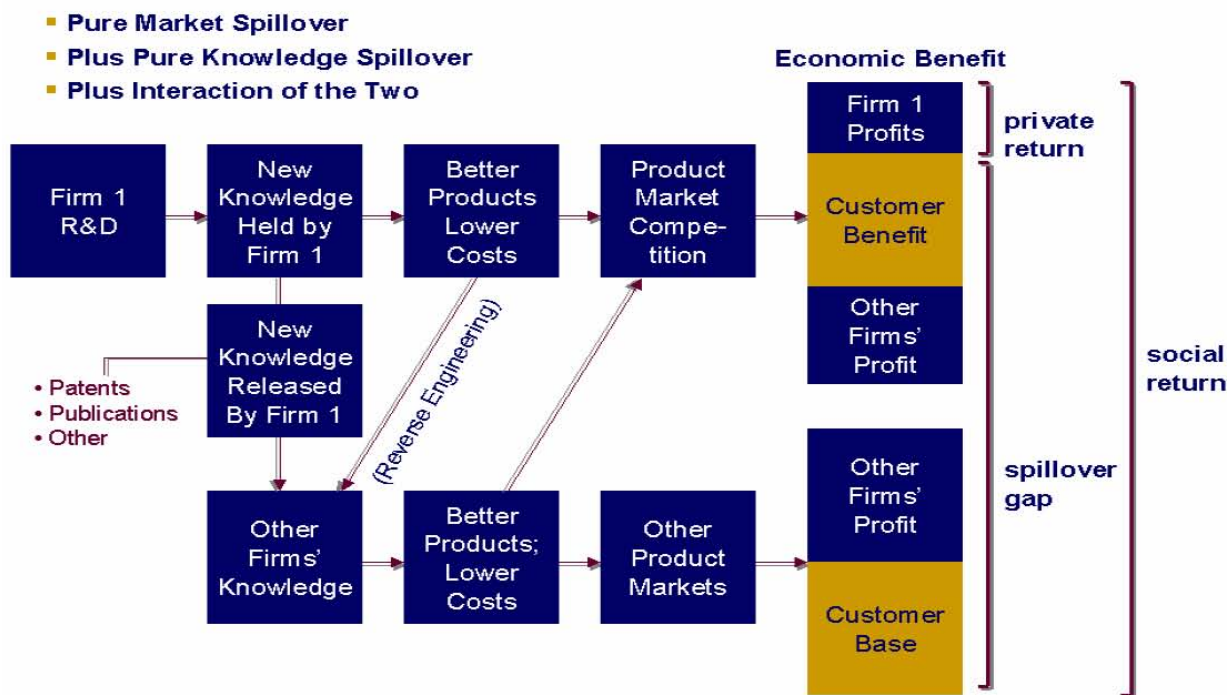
- Pure Market Spillover
- Plus Pure Knowledge Spillover
- Plus Interaction of the Two

Economic Benefit

Firm 1 R&D

New Knowledge Held by Firm 1

Better Products Lower Costs

Product Market Competition

Firm 1 Profits

private return

Customer Benefit

Other Firms' Profit

social return

New Knowledge Released By Firm 1

• Patents
• Publications
• Other

(Reverse Engineering)

Other Firms' Knowledge

Better Products; Lower Costs

Other Product Markets

Other Firms' Profit

spillover gap

Customer Base